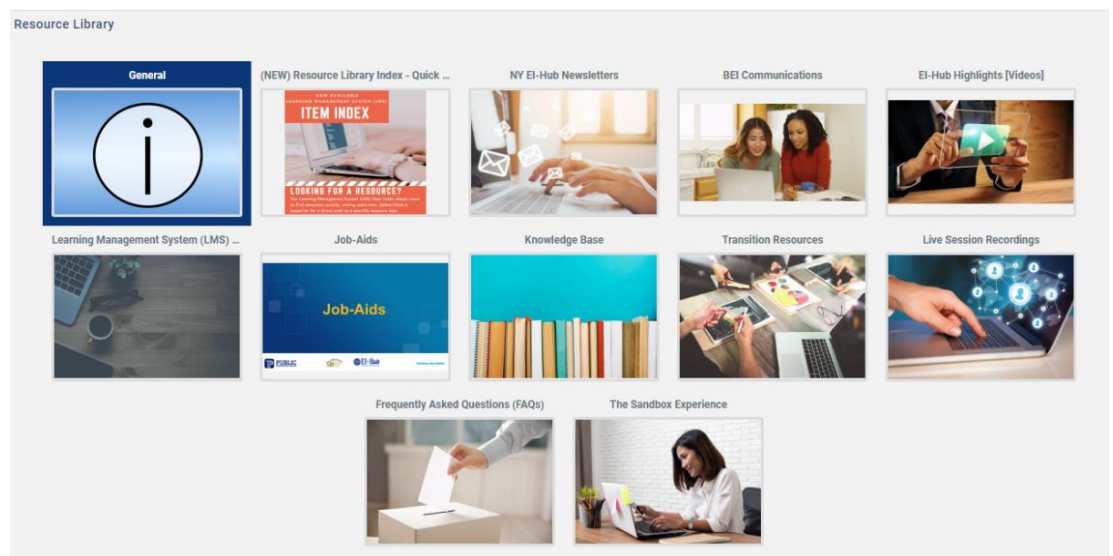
Resource Library

General

(NEW) Resource Library Index - Quick ...

NOW AVAILABLE
LEARNING MANAGEMENT SYSTEM (LMS)
ITEM INDEX
LOOKING FOR A RESOURCE?
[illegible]

NY EI-Hub Newsletters

BEI Communications

EI-Hub Highlights [Videos]

Learning Management System (LMS) ...

Job-Aids

Job-Aids
PSRLIC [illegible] EI-Hub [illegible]

Knowledge Base

Transition Resources

Live Session Recordings

Frequently Asked Questions (FAQs)

The Sandbox Experience